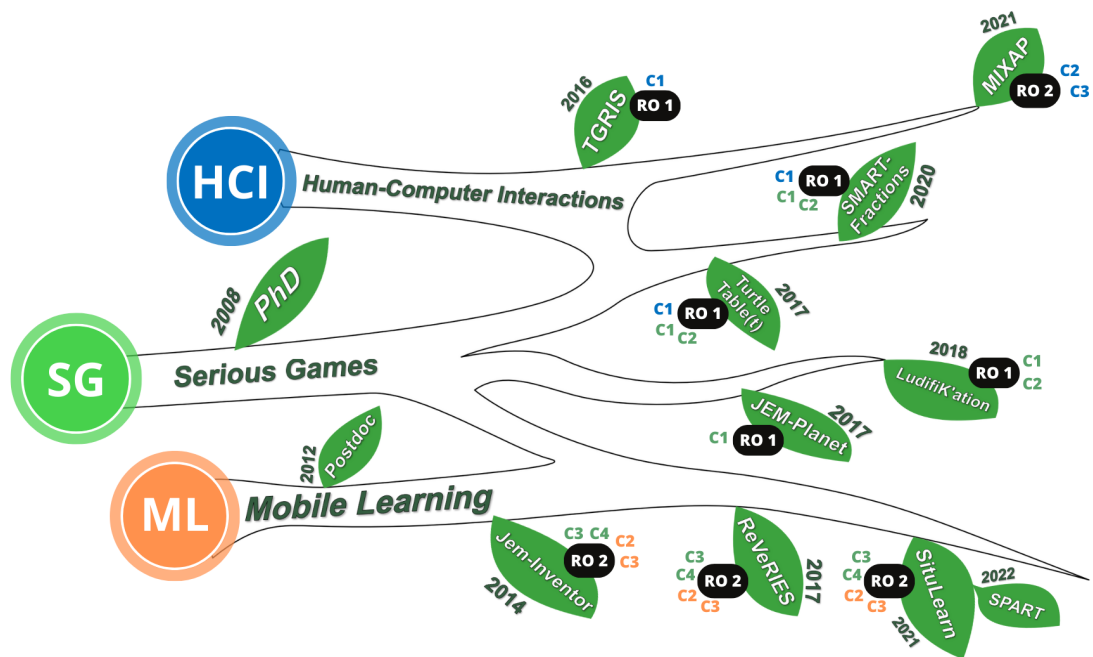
HCI
Human-Computer Interactions

SG
Serious Games

ML
Mobile Learning

2008
PhD

2012
Postdoc

2016
TGRIS
C1
RO 1

2021
MIXAP
RO 2
C2
C3

C1
RO 1
C1
C2
SMART-Fractions
2020

Turtle Table(t)
2017
C1
RO 1
C1
C2

2018
RO 1
C1
C2
LudifiK'ation

JEM-Planet
2017
C1
RO 1

Jem-Inventor
2014
C3
C4
C2
C3
RO 2

ReVeRIES
2017
C3
C4
RO 2
C2
C3

SituLearn
2021
C3
C4
RO 2
C2
C3

2022
SPART